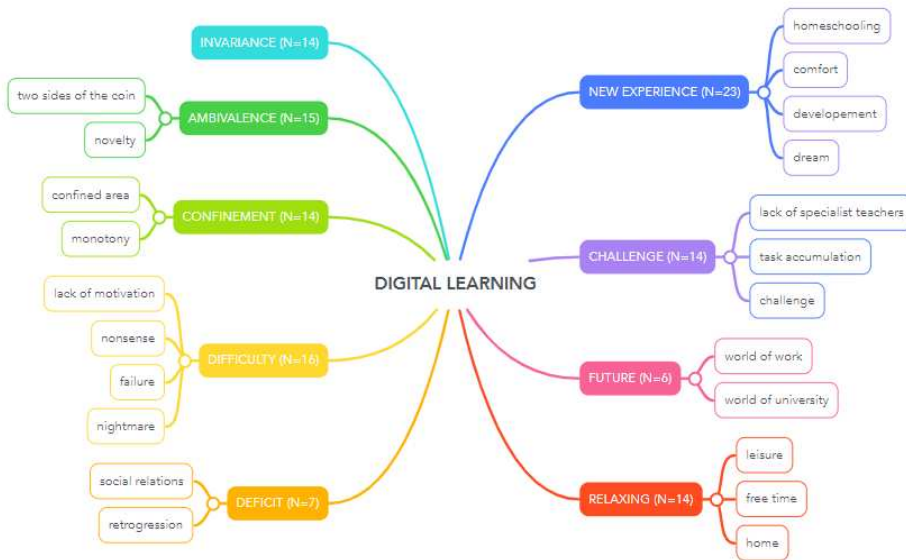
DIGITAL LEARNING

INVARIANCE (N=14)

AMBIVALENCE (N=15)
two sides of the coin
novelty

CONFINEMENT (N=14)
confined area
monotony

DIFFICULTY (N=16)
lack of motivation
nonsense
failure
nightmare

DEFICIT (N=7)
social relations
retrogression

NEW EXPERIENCE (N=23)
homeschooling
comfort
developement
dream

CHALLENGE (N=14)
lack of specialist teachers
task accumulation
challenge

FUTURE (N=6)
world of work
world of university

RELAXING (N=14)
leisure
free time
home